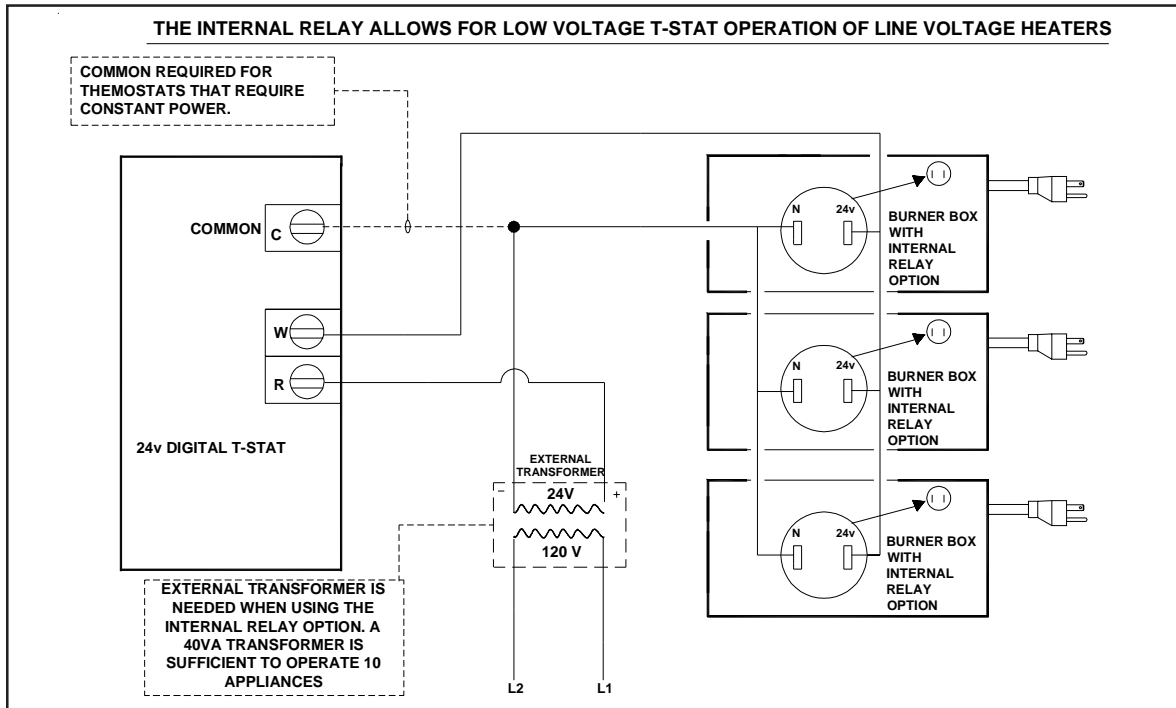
THE INTERNAL RELAY ALLOWS FOR LOW VOLTAGE T-STAT OPERATION OF LINE VOLTAGE HEATERS

COMMON REQUIRED FOR THEMOSTATS THAT REQUIRE CONSTANT POWER.

COMMON C

W

R

24v DIGITAL T-STAT

EXTERNAL TRANSFORMER
- 24V +
120 V

EXTERNAL TRANSFORMER IS NEEDED WHEN USING THE INTERNAL RELAY OPTION. A 40VA TRANSFORMER IS SUFFICIENT TO OPERATE 10 APPLIANCES

L2 L1

N 24v
BURNER BOX WITH INTERNAL RELAY OPTION

N 24v
BURNER BOX WITH INTERNAL RELAY OPTION

N 24v
BURNER BOX WITH INTERNAL RELAY OPTION